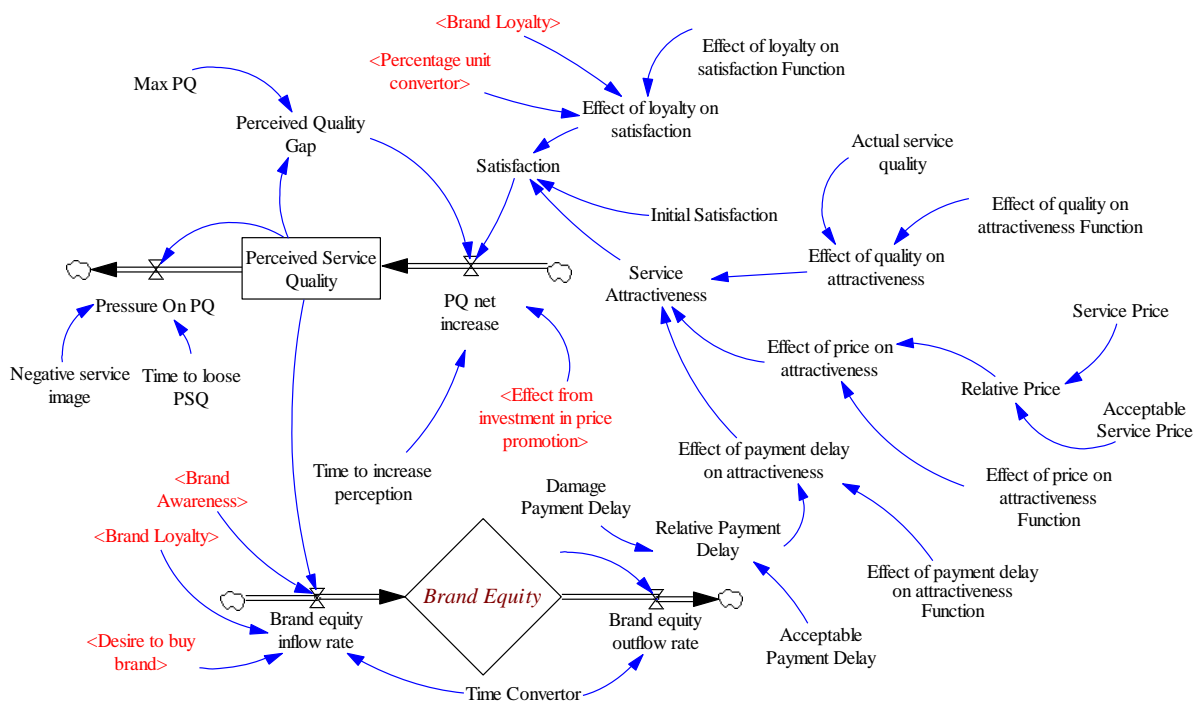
<Brand Loyalty>

Effect of loyalty on satisfaction Function

<Percentage unit convertor>

Max PQ

Effect of loyalty on satisfaction

Perceived Quality Gap

Satisfaction

Actual service quality

Initial Satisfaction

Effect of quality on attractiveness Function

Perceived Service Quality

Service Attractiveness

Effect of quality on attractiveness

Pressure On PQ

PQ net increase

Service Price

Negative service image

Time to loose PSQ

Effect of price on attractiveness

Relative Price

<Effect from investment in price promotion>

Acceptable Service Price

Effect of payment delay on attractiveness

<Brand Awareness>

Time to increase perception

Effect of price on attractiveness Function

Damage Payment Delay

<Brand Loyalty>

Relative Payment Delay

Effect of payment delay on attractiveness Function

Brand Equity

Brand equity inflow rate

Brand equity outflow rate

<Desire to buy brand>

Acceptable Payment Delay

Time Convertor